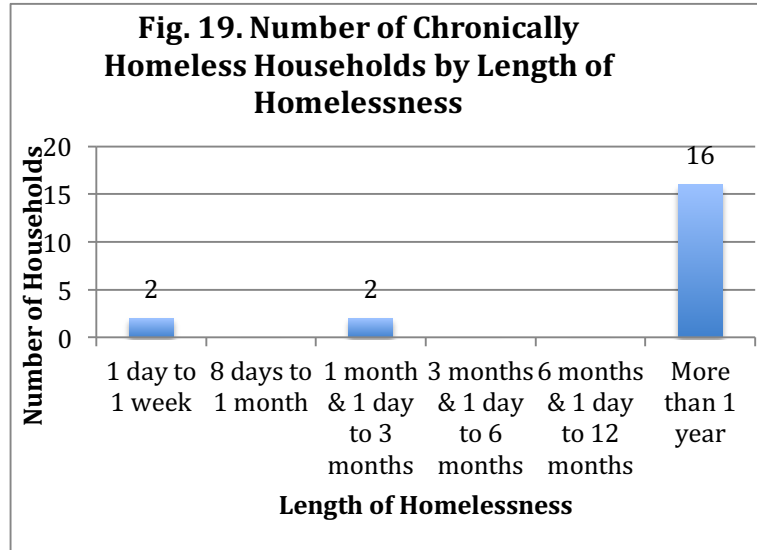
Fig. 19. Number of Chronically Homeless Households by Length of Homelessness

Number of Households

20
15
10
5
0

2
2
16

1 day to 1 week
8 days to 1 month
1 month & 1 day to 3 months
3 months & 1 day to 6 months
6 months & 1 day to 12 months
More than 1 year

Length of Homelessness